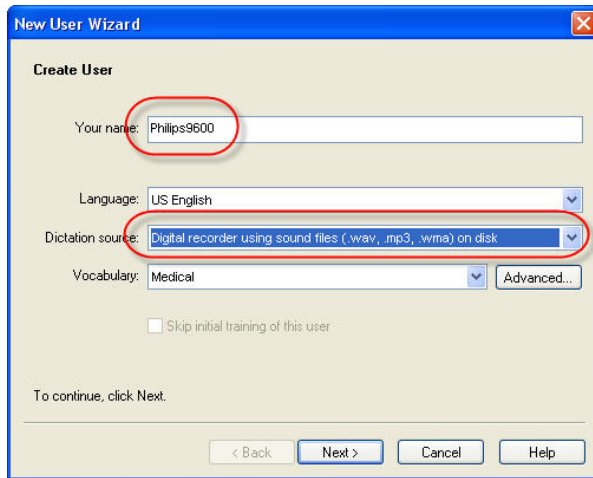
New User Wizard

Create User

Your name: Philips9600

Language: US English

Dictation source: Digital recorder using sound files (.wav, .mp3, .wma) on disk

Vocabulary: Medical

Advanced...

Skip initial training of this user

To continue, click Next.

< Back

Next >

Cancel

Help